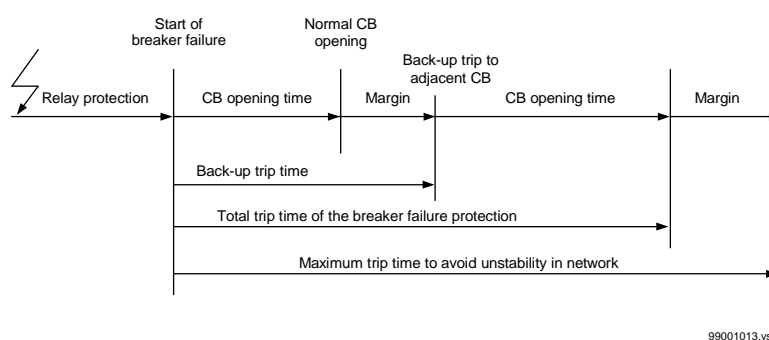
Start of breaker failure

Normal CB opening

Back-up trip to adjacent CB

Relay protection

CB opening time

Margin

CB opening time

Margin

Back-up trip time

Total trip time of the breaker failure protection

Maximum trip time to avoid unstability in network

99001013.vs